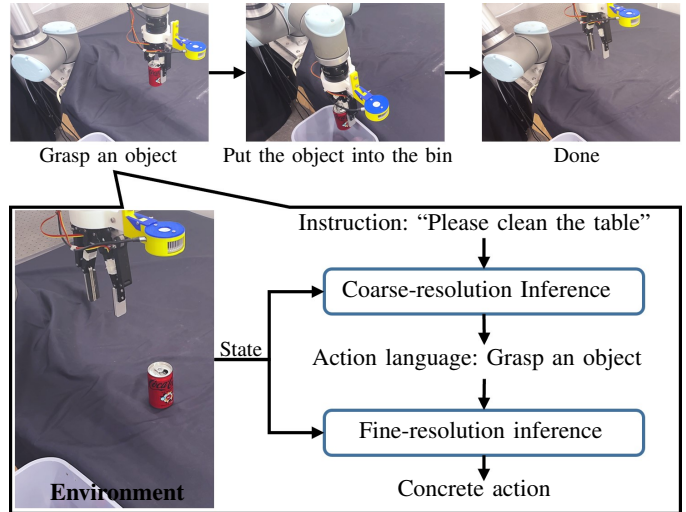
Grasp an object

Put the object into the bin

Done

Instruction: “Please clean the table”

Coarse-resolution Inference

State

Action language: Grasp an object

Fine-resolution inference

Environment

Concrete action